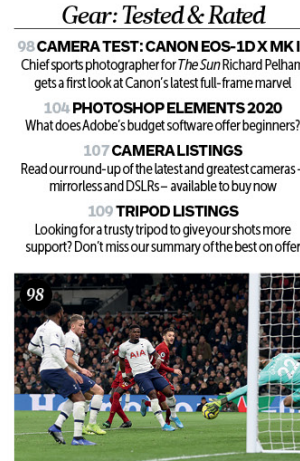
Gear: Tested & Rated

98 CAMERA TEST: CANON EOS-1D X MK I
Chief sports photographer for The Sun Richard Pelham gets a first look at Canon's latest full-frame marvel

104 PHOTOSHOP ELEMENTS 2020
What does Adobe's budget software offer beginners?

107 CAMERA LISTINGS
Read our round-up of the latest and greatest cameras - mirrorless and DSLRs – available to buy now

109 TRIPOD LISTINGS
Looking for a trusty tripod to give your shots more support? Don't miss our summary of the best on offer

98

AIA